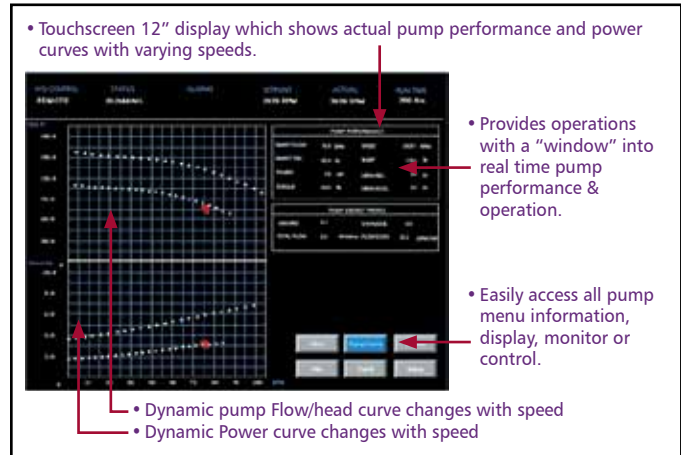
• Touchscreen 12" display which shows actual pump performance and power curves with varying speeds.

• Provides operations with a "window" into real time pump performance & operation.

• Easily access all pump menu information, display, monitor or control.

• Dynamic pump Flow/head curve changes with speed

• Dynamic Power curve changes with speed